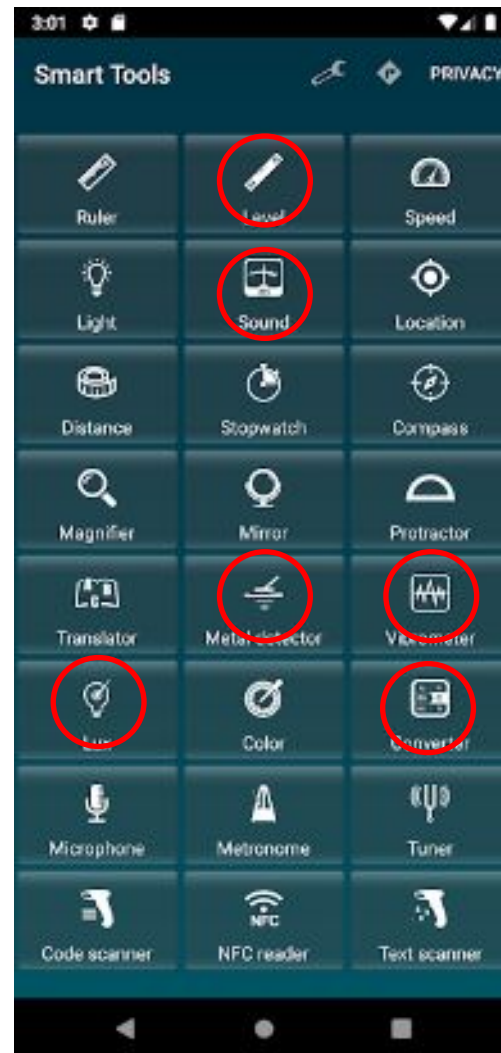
3:01

Smart Tools PRIVACY

Ruler
Level
Speed
Light
Sound
Location
Distance
Stopwatch
Compass
Magnifier
Mirror
Protractor
Translator
Metal detector
Vibrometer
Lux
Color
Converter
Microphone
Metronome
Tuner
Code scanner
NFC
NFC reader
Text scanner